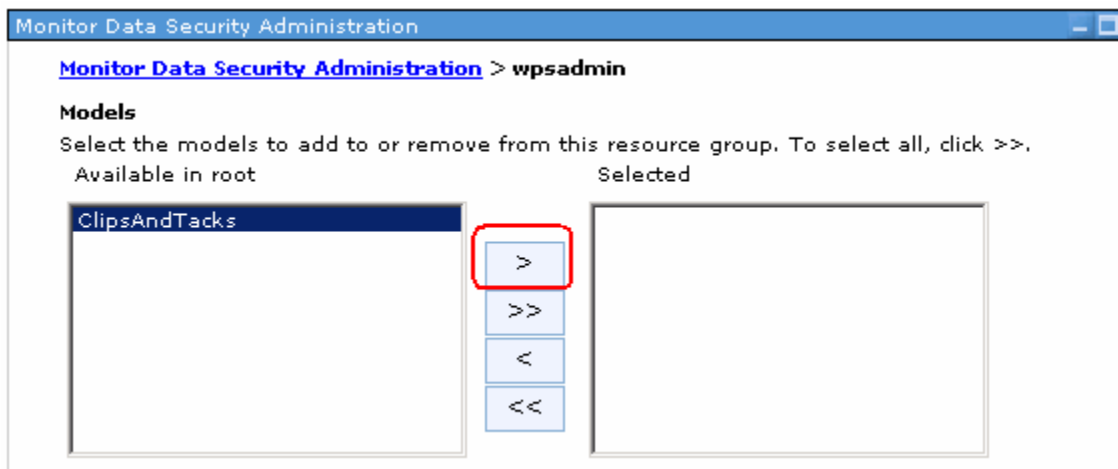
Monitor Data Security Administration

Monitor Data Security Administration > wpsadmin

Models

Select the models to add to or remove from this resource group. To select all, click >>.

Available in root

ClipsAndTacks

Selected

>

>>

<

<<